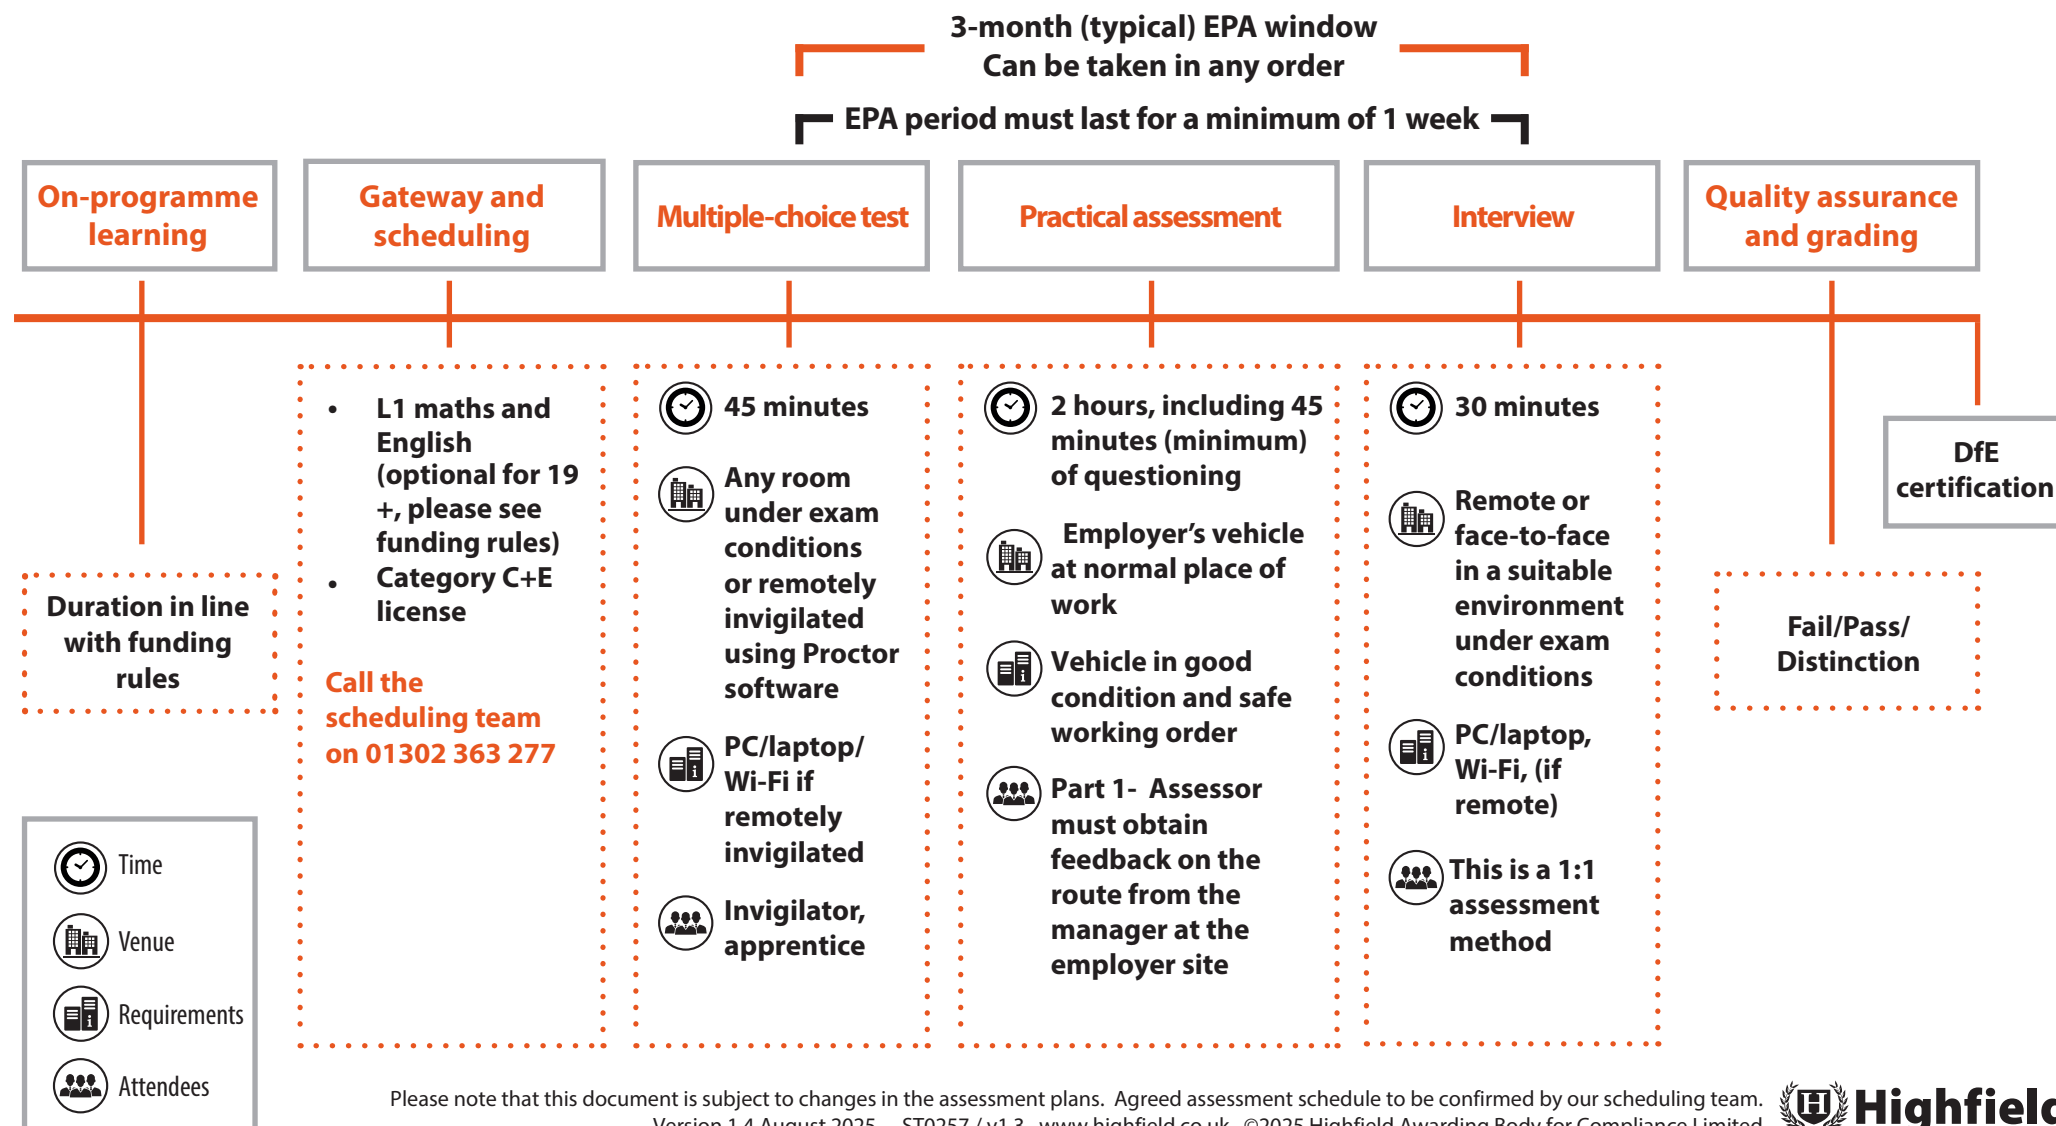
3-month (typical) EPA window
Can be taken in any order

EPA period must last for a minimum of 1 week

On-programme learning

Gateway and scheduling

Multiple-choice test

Practical assessment

Interview

Quality assurance and grading

DfE certification

Duration in line with funding rules

• L1 maths and English (optional for 19 +, please see funding rules)
• Category C+E license

Call the scheduling team on 01302 363 277

45 minutes

Any room under exam conditions or remotely invigilated using Proctor software

PC/laptop/ Wi-Fi if remotely invigilated

Invigilator, apprentice

2 hours, including 45 minutes (minimum) of questioning

Employer's vehicle at normal place of work

Vehicle in good condition and safe working order

Part 1- Assessor must obtain feedback on the route from the manager at the employer site

30 minutes

Remote or face-to-face in a suitable environment under exam conditions

PC/laptop, Wi-Fi, (if remote)

This is a 1:1 assessment method

Fail/Pass/ Distinction

Time
Venue
Requirements
Attendees

Please note that this document is subject to changes in the assessment plans. Agreed assessment schedule to be confirmed by our scheduling team.
Version 1.4 August 2025 ST0257 / v1.3 www.highfield.co.uk ©2025 Highfield Awarding Body for Compliance Limited

Highfiel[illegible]